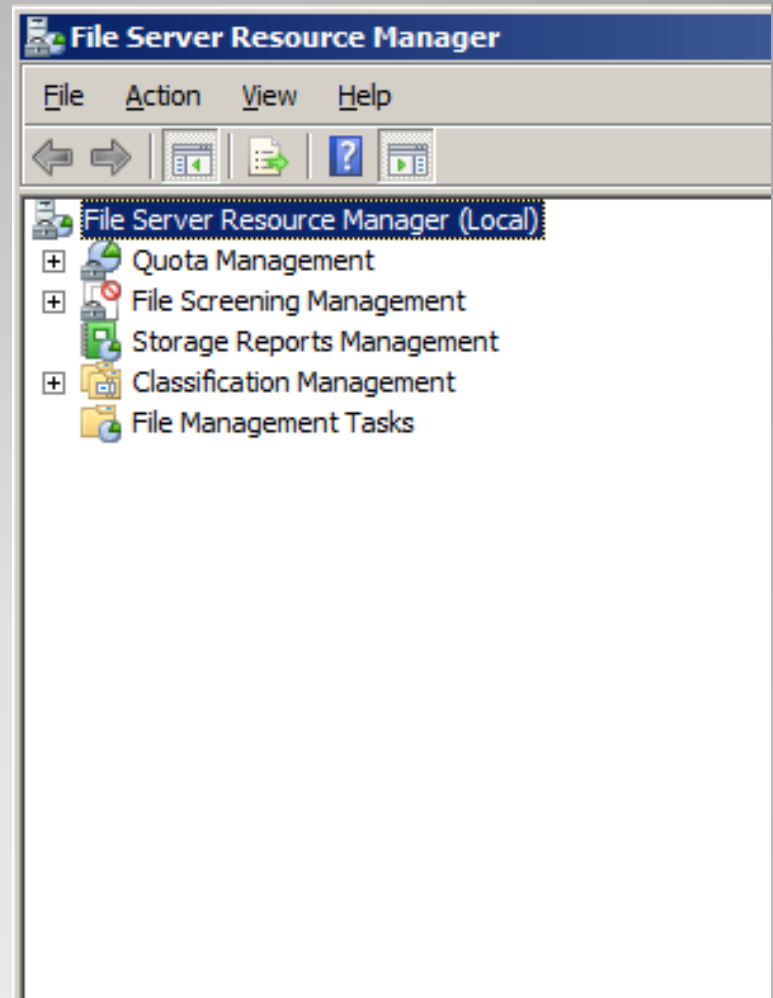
File Server Resource Manager

File Action View Help

File Server Resource Manager (Local)
Quota Management
File Screening Management
Storage Reports Management
Classification Management
File Management Tasks